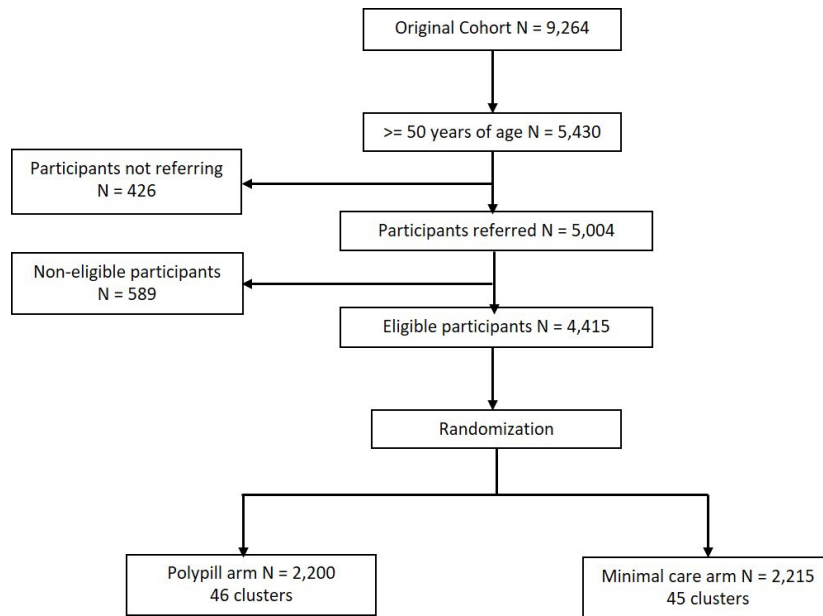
Original Cohort N = 9,264

>= 50 years of age N = 5,430

Participants not referring
N = 426

Participants referred N = 5,004

Non-eligible participants
N = 589

Eligible participants N = 4,415

Randomization

Polypill arm N = 2,200
46 clusters

Minimal care arm N = 2,215
45 clusters